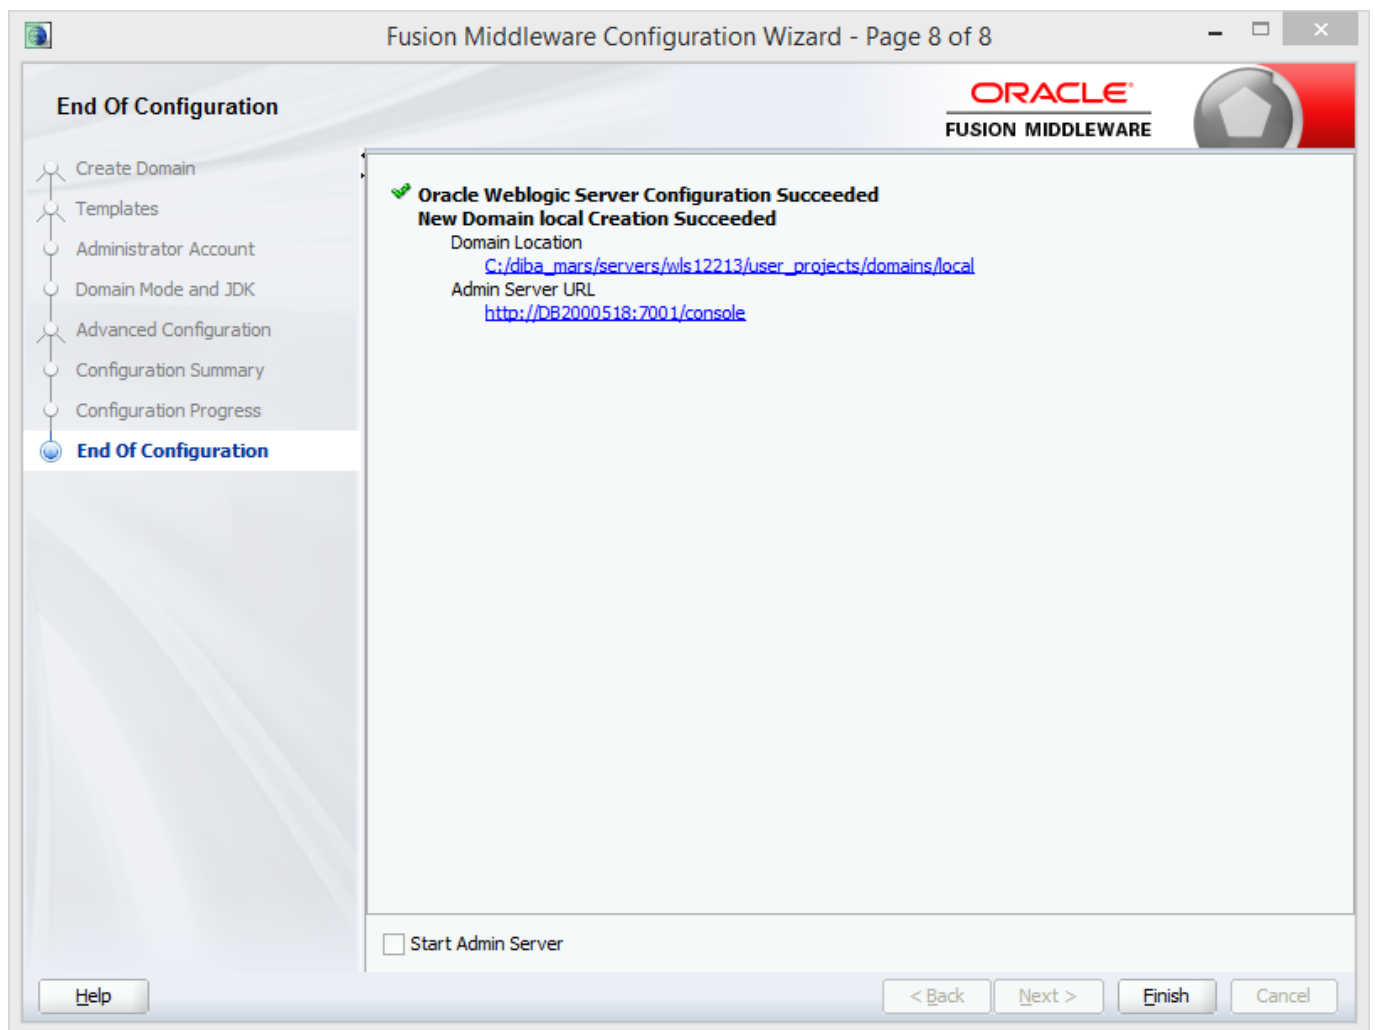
Fusion Middleware Configuration Wizard - Page 8 of 8

End Of Configuration

ORACLE
FUSION MIDDLEWARE

Create Domain
Templates
Administrator Account
Domain Mode and JDK
Advanced Configuration
Configuration Summary
Configuration Progress
End Of Configuration

Oracle Weblogic Server Configuration Succeeded
New Domain local Creation Succeeded
Domain Location
C:/diba_mars/servers/wls12213/user_projects/domains/local
Admin Server URL
http://DB2000518:7001/console

Start Admin Server

Help

< Back
Next >
Finish
Cancel